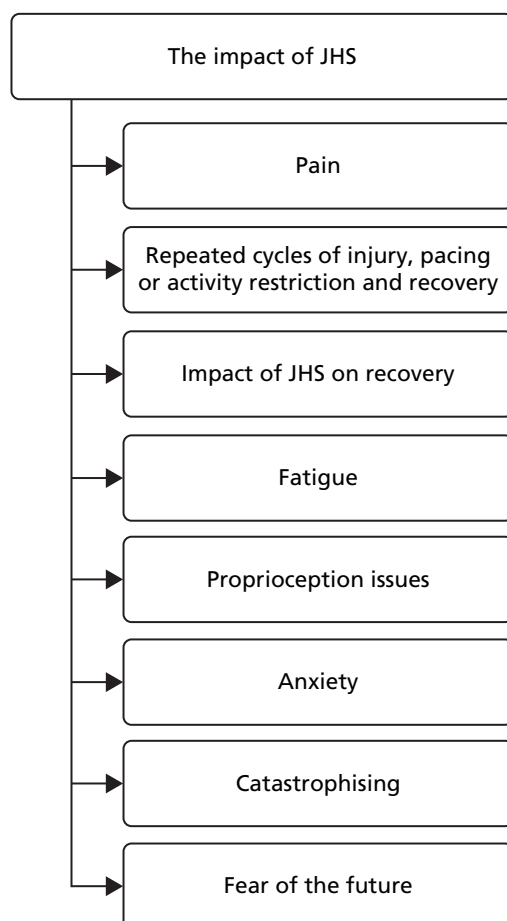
The impact of JHS

Pain

Repeated cycles of injury, pacing or activity restriction and recovery

Impact of JHS on recovery

Fatigue

Proprioception issues

Anxiety

Catastrophising

Fear of the future